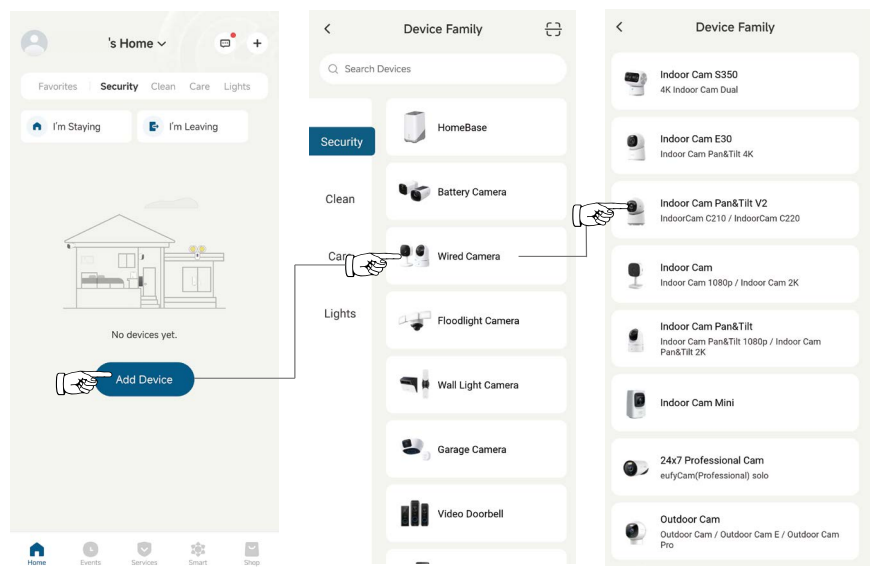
's Home

Favorites Security Clean Care Lights

I'm Staying

I'm Leaving

No devices yet.

Add Device

Home Events Services Smart Shop

Device Family

Search Devices

Security

Clean

Car

Lights

HomeBase

Battery Camera

Wired Camera

Floodlight Camera

Wall Light Camera

Garage Camera

Video Doorbell

Device Family

Indoor Cam S350
4K Indoor Cam Dual

Indoor Cam E30
Indoor Cam Pan&Tilt 4K

Indoor Cam Pan&Tilt V2
IndoorCam C210 / IndoorCam C220

Indoor Cam
Indoor Cam 1080p / Indoor Cam 2K

Indoor Cam Pan&Tilt
Indoor Cam Pan&Tilt 1080p / Indoor Cam Pan&Tilt 2K

Indoor Cam Mini

24x7 Professional Cam
eufyCam(Professional) solo

Outdoor Cam
Outdoor Cam / Outdoor Cam E / Outdoor Cam Pro